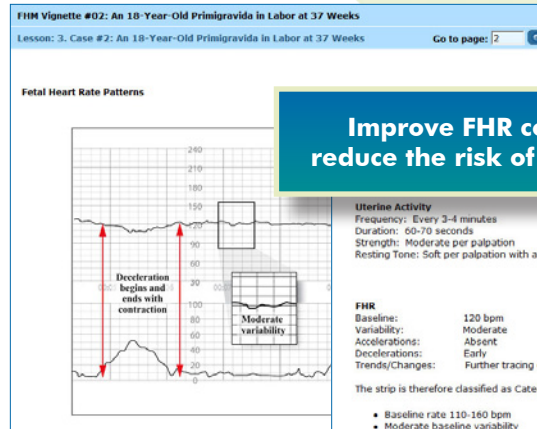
FHM Vignette #02: An 18-Year-Old Primigravida in Labor at 37 Weeks

Lesson: 3. Case #2: An 18-Year-Old Primigravida in Labor at 37 Weeks

Go to page: 2

Fetal Heart Rate Patterns

Improve FHR co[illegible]
reduce the risk of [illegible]

240
210
180
150
120
90
60
30
100
80
60
40
20

Deceleration begins and ends with contraction

Moderate variability

Uterine Activity
Frequency: Every 3–4 minutes
Duration: 60-70 seconds
Strength: Moderate per palpation
Resting Tone: Soft per palpation with a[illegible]

FHR
Baseline: 120 bpm
Variability: Moderate
Accelerations: Absent
Decelerations: Early
Trends/Changes: Further tracing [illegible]

The strip is therefore classified as Cate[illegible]

• Baseline rate 110-160 bpm
• Moderate baseline variability